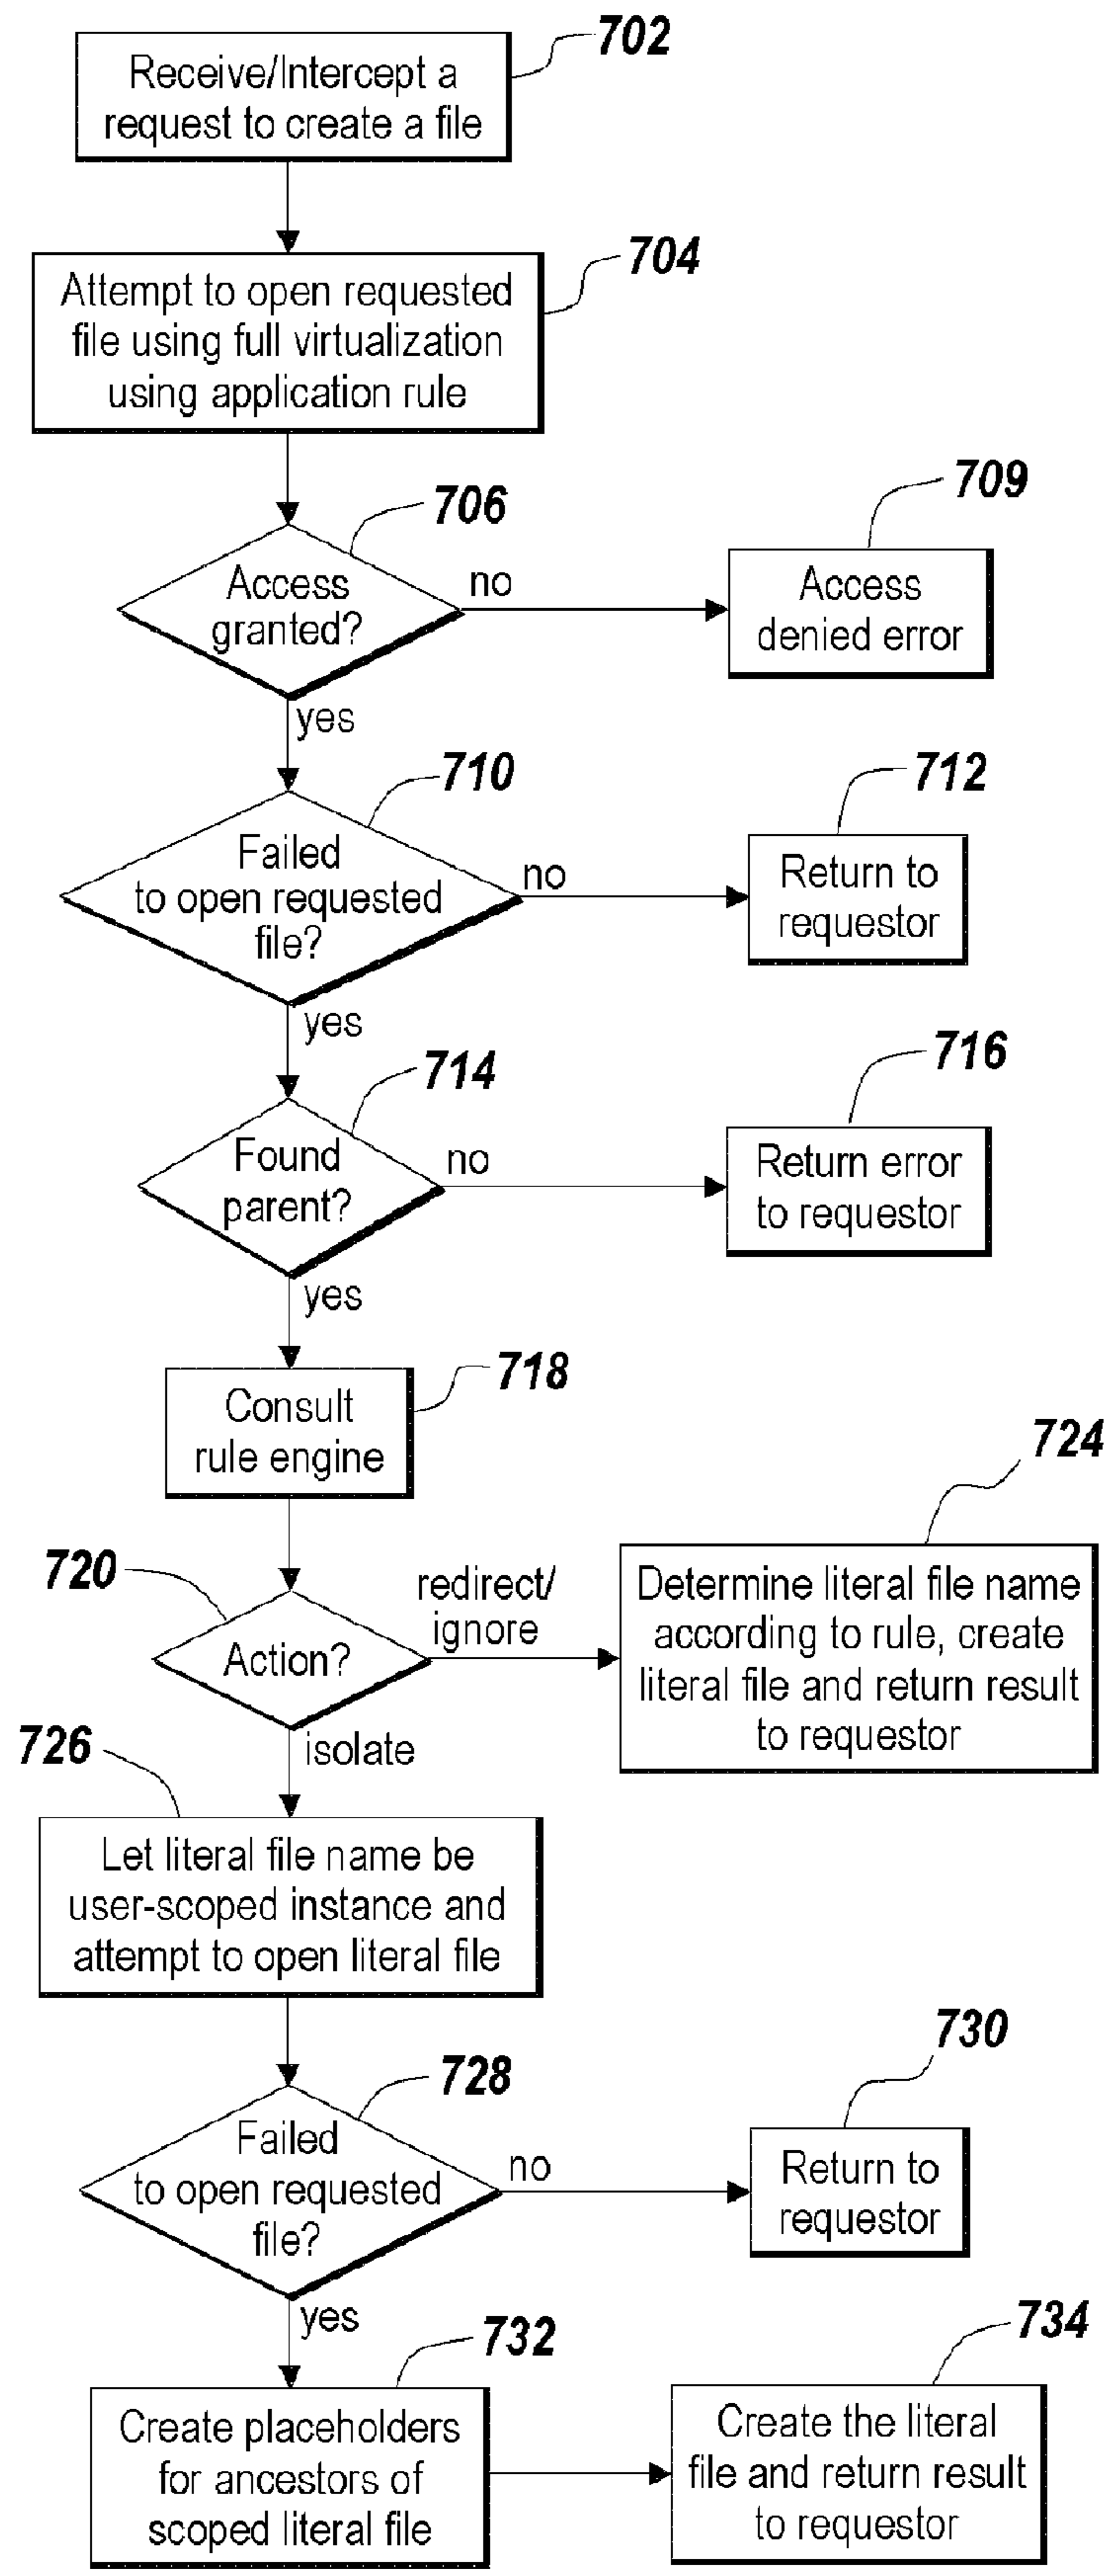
702
Receive/Intercept a request to create a file

704
Attempt to open requested file using full virtualization using application rule

706
Access granted?
no
709
Access denied error
yes

710
Failed to open requested file?
no
712
Return to requestor
yes

714
Found parent?
no
716
Return error to requestor
yes

718
Consult rule engine

720
Action?
redirect/ ignore
724
Determine literal file name according to rule, create literal file and return result to requestor
isolate

726
Let literal file name be user-scoped instance and attempt to open literal file

728
Failed to open requested file?
no
730
Return to requestor
yes

732
Create placeholders for ancestors of scoped literal file

734
Create the literal file and return result to requestor